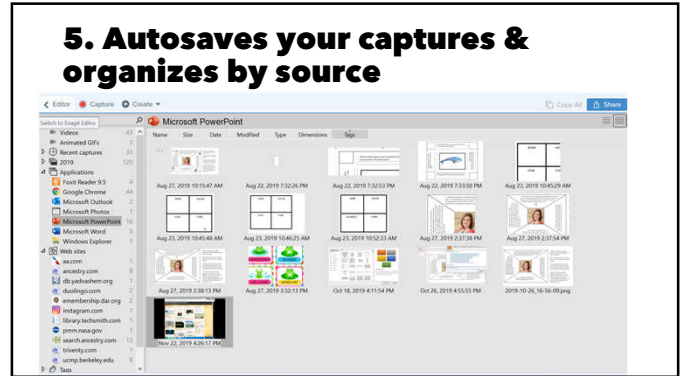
5. Autosaves your captures & organizes by source

Editor Capture Create

Copy All Share

Switch to Snagit Editor

Videos 43
Animated GIFs 3
Recent captures 33
2019 320
Applications
Foxit Reader 9.5 4
Google Chrome 44
Microsoft Outlook 2
Microsoft Photos 2
Microsoft PowerPoint 16
Microsoft Word 5
Windows Explorer 1
Web sites
aa.com 5
ancestry.com 8
db.yadvashem.org 1
duolingo.com 2
emembership.dar.org 2
instagram.com 1
library.techsmith.com 1
pmm.nasa.gov 1
search.ancestry.com 12
triventy.com 1
ucmp.berkeley.edu 1
Tags

Microsoft PowerPoint

Name Size Date Modified Type Dimensions Tags

Aug 27, 2019 10:15:47 AM
Aug 22, 2019 7:32:26 PM
Aug 22, 2019 7:32:53 PM
Aug 22, 2019 7:33:50 PM
Aug 23, 2019 10:45:29 AM
Aug 23, 2019 10:45:48 AM
Aug 23, 2019 10:46:25 AM
Aug 23, 2019 10:52:33 AM
Aug 27, 2019 2:37:38 PM
Aug 27, 2019 2:37:54 PM
Aug 27, 2019 2:38:13 PM
Aug 27, 2019 3:32:13 PM
Oct 18, 2019 4:11:54 PM
Oct 26, 2019 4:55:55 PM
2019-10-26_16-56-09.png
Nov 22, 2019 4:26:17 PM